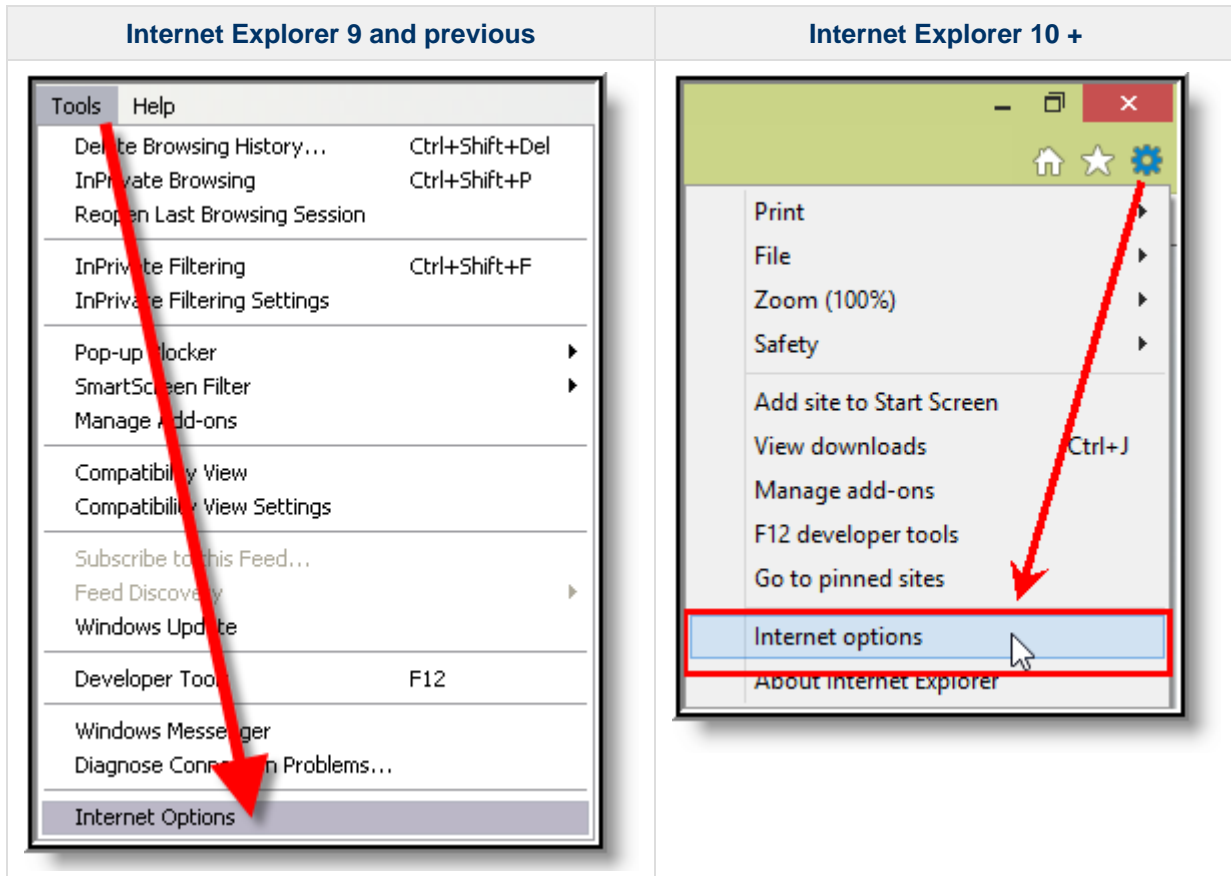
| Internet Explorer 9 and previous | Internet Explorer 10 + |
|---|---|
| Tools Help<br>Delete Browsing History... Ctrl+Shift+Del<br>InPrivate Browsing Ctrl+Shift+P<br>Reopen Last Browsing Session<br>InPrivate Filtering Ctrl+Shift+F<br>InPrivate Filtering Settings<br>Pop-up Blocker<br>SmartScreen Filter<br>Manage Add-ons<br>Compatibility View<br>Compatibility View Settings<br>Subscribe to this Feed...<br>Feed Discovery<br>Windows Update<br>Developer Tools F12<br>Windows Messenger<br>Diagnose Connection Problems...<br>Internet Options | Print<br>File<br>Zoom (100%)<br>Safety<br>Add site to Start Screen<br>View downloads Ctrl+J<br>Manage add-ons<br>F12 developer tools<br>Go to pinned sites<br>Internet options<br>About Internet Explorer |